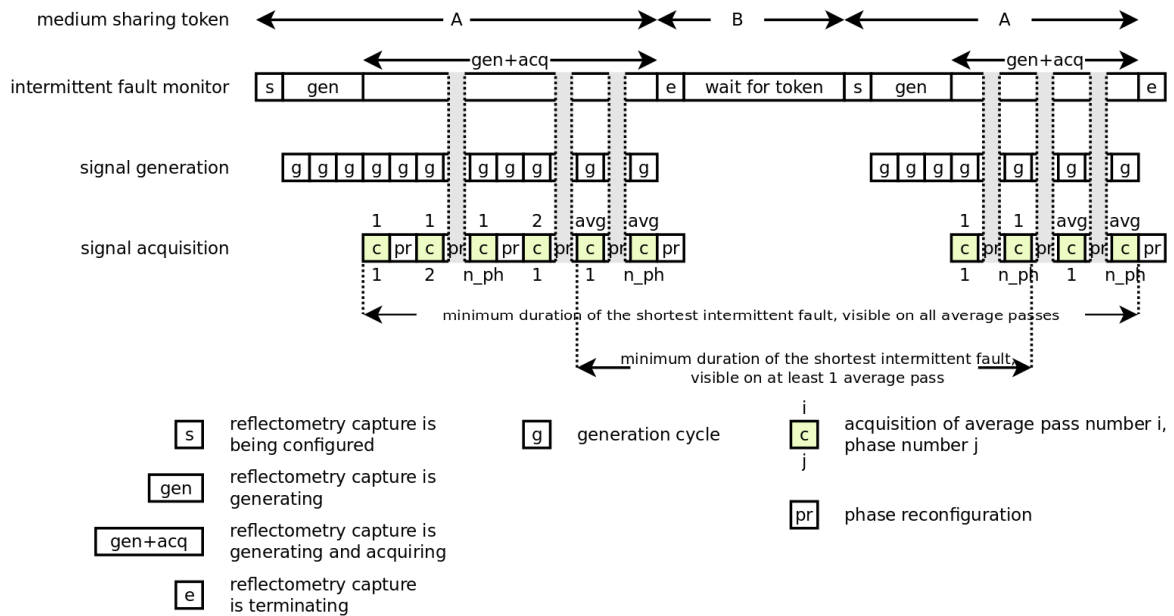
medium sharing token A B A

gen+acq gen+acq

intermittent fault monitor s gen e wait for token s gen e

signal generation g g g g g g g g g g g g g g g g g g

1 1 1 2 avg avg 1 1 avg avg

signal acquisition c pr c pr c pr c pr c pr c pr c pr c pr c pr c pr

1 2 n_ph 1 1 n_ph 1 n_ph 1 n_ph

minimum duration of the shortest intermittent fault, visible on all average passes

minimum duration of the shortest intermittent fault, visible on at least 1 average pass

s reflectometry capture is being configured

gen reflectometry capture is generating

gen+acq reflectometry capture is generating and acquiring

e reflectometry capture is terminating

g generation cycle

i c j acquisition of average pass number i, phase number j

pr phase reconfiguration